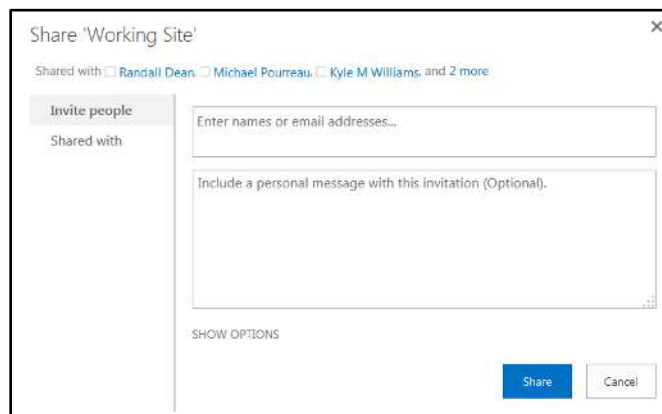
Share 'Working Site'

×

Shared with Randall Dean, Michael Pourreau, Kyle M Williams, and 2 more

Invite people

Shared with

Enter names or email addresses...

Include a personal message with this invitation (Optional).

SHOW OPTIONS

Share

Cancel